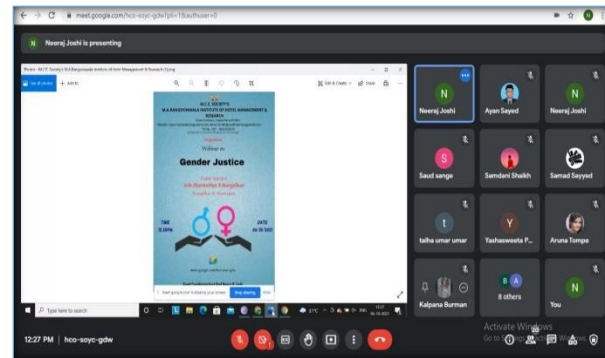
meet.google.com/hco-soyc-gdw?pli=1&authuser=0

N Neeraj Joshi is presenting

M.C.E. SOCIETY'S
M.A.RANGOONWALA INSTITUTE OF HOTEL MANAGEMENT & RESEARCH

Webinar on

Gender Justice

TIME
12.15PM

DATE
06-10-2021

Type here to search

N Neeraj Joshi
Ayan Sayed
N Neeraj Joshi
S Saud sange
Samdani Shaikh
Samad Sayyed
t talha umar umar
Y Yashasweeta P...
Aruna Tompe
Kalpana Burman
8 others
N You

12:27 PM | hco-soyc-gdw

Activate Windows
Go to Settings to activate Windows.